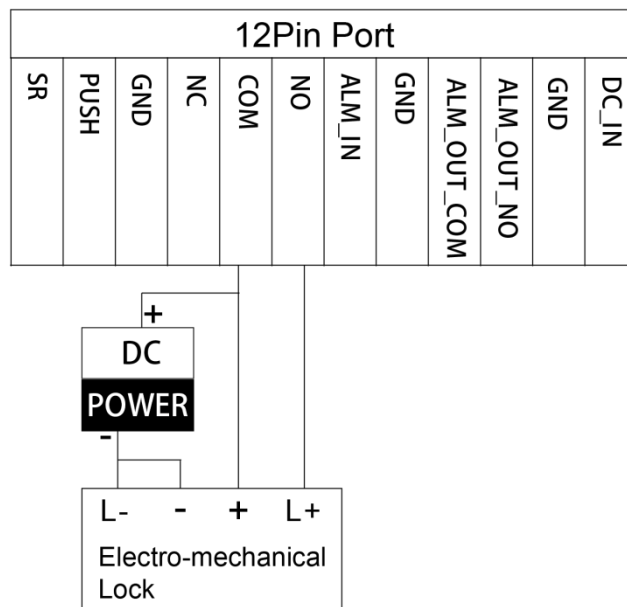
12Pin Port

| SR | PUSH | GND | NC | COM | NO | ALM_IN | GND | ALM_OUT_COM | ALM_OUT_NO | GND | DC_IN |
|---|---|---|---|---|---|---|---|---|---|---|---|

+
DC
POWER
-

L- - + L+
Electro-mechanical Lock